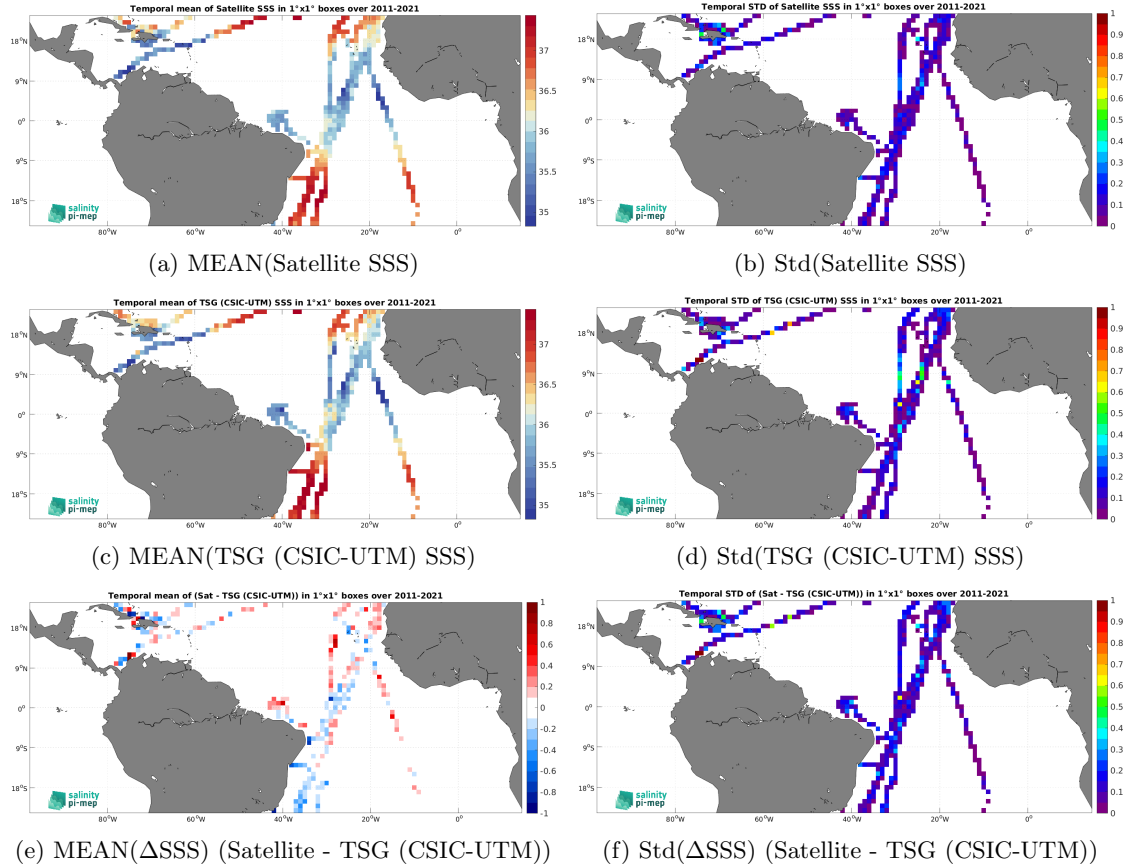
Temporal mean of Satellite SSS in 1°x1° boxes over 2011-2021

18°N
9°N
0°
9°S
18°S
80°W
60°W
40°W
20°W
0°
37
36.5
36
35.5
35
salinity pi-mep

(a) MEAN(Satellite SSS)

Temporal STD of Satellite SSS in 1°x1° boxes over 2011-2021

18°N
9°N
0°
9°S
18°S
80°W
60°W
40°W
20°W
0°
1
0.9
0.8
0.7
0.6
0.5
0.4
0.3
0.2
0.1
0
salinity pi-mep

(b) Std(Satellite SSS)

Temporal mean of TSG (CSIC-UTM) SSS in 1°x1° boxes over 2011-2021

18°N
9°N
0°
9°S
18°S
80°W
60°W
40°W
20°W
0°
37
36.5
36
35.5
35
salinity pi-mep

(c) MEAN(TSG (CSIC-UTM) SSS)

Temporal STD of TSG (CSIC-UTM) SSS in 1°x1° boxes over 2011-2021

18°N
9°N
0°
9°S
18°S
80°W
60°W
40°W
20°W
0°
1
0.9
0.8
0.7
0.6
0.5
0.4
0.3
0.2
0.1
0
salinity pi-mep

(d) Std(TSG (CSIC-UTM) SSS)

Temporal mean of (Sat - TSG (CSIC-UTM)) in 1°x1° boxes over 2011-2021

18°N
9°N
0°
9°S
18°S
80°W
60°W
40°W
20°W
0°
1
0.8
0.6
0.4
0.2
0
-0.2
-0.4
-0.6
-0.8
-1
salinity pi-mep

(e) MEAN(ΔSSS) (Satellite - TSG (CSIC-UTM))

Temporal STD of (Sat - TSG (CSIC-UTM)) in 1°x1° boxes over 2011-2021

18°N
9°N
0°
9°S
18°S
80°W
60°W
40°W
20°W
0°
1
0.9
0.8
0.7
0.6
0.5
0.4
0.3
0.2
0.1
0
salinity pi-mep

(f) Std(ΔSSS) (Satellite - TSG (CSIC-UTM))